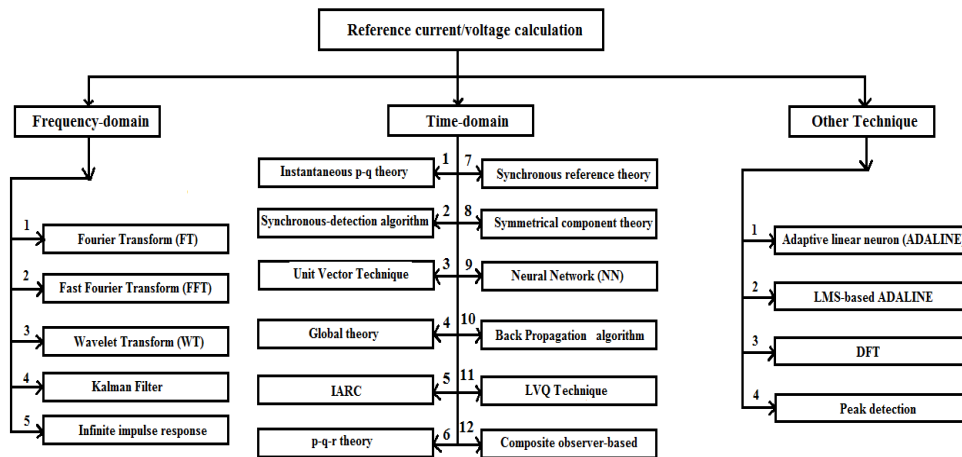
Reference current/voltage calculation

Frequency-domain

1 Fourier Transform (FT)

2 Fast Fourier Transform (FFT)

3 Wavelet Transform (WT)

4 Kalman Filter

5 Infinite impulse response

Time-domain

1 Instantaneous p-q theory

2 Synchronous-detection algorithm

3 Unit Vector Technique

4 Global theory

5 IARC

6 p-q-r theory

7 Synchronous reference theory

8 Symmetrical component theory

9 Neural Network (NN)

10 Back Propagation algorithm

11 LVQ Technique

12 Composite observer-based

Other Technique

1 Adaptive linear neuron (ADALINE

2 LMS-based ADALINE

3 DFT

4 Peak detection